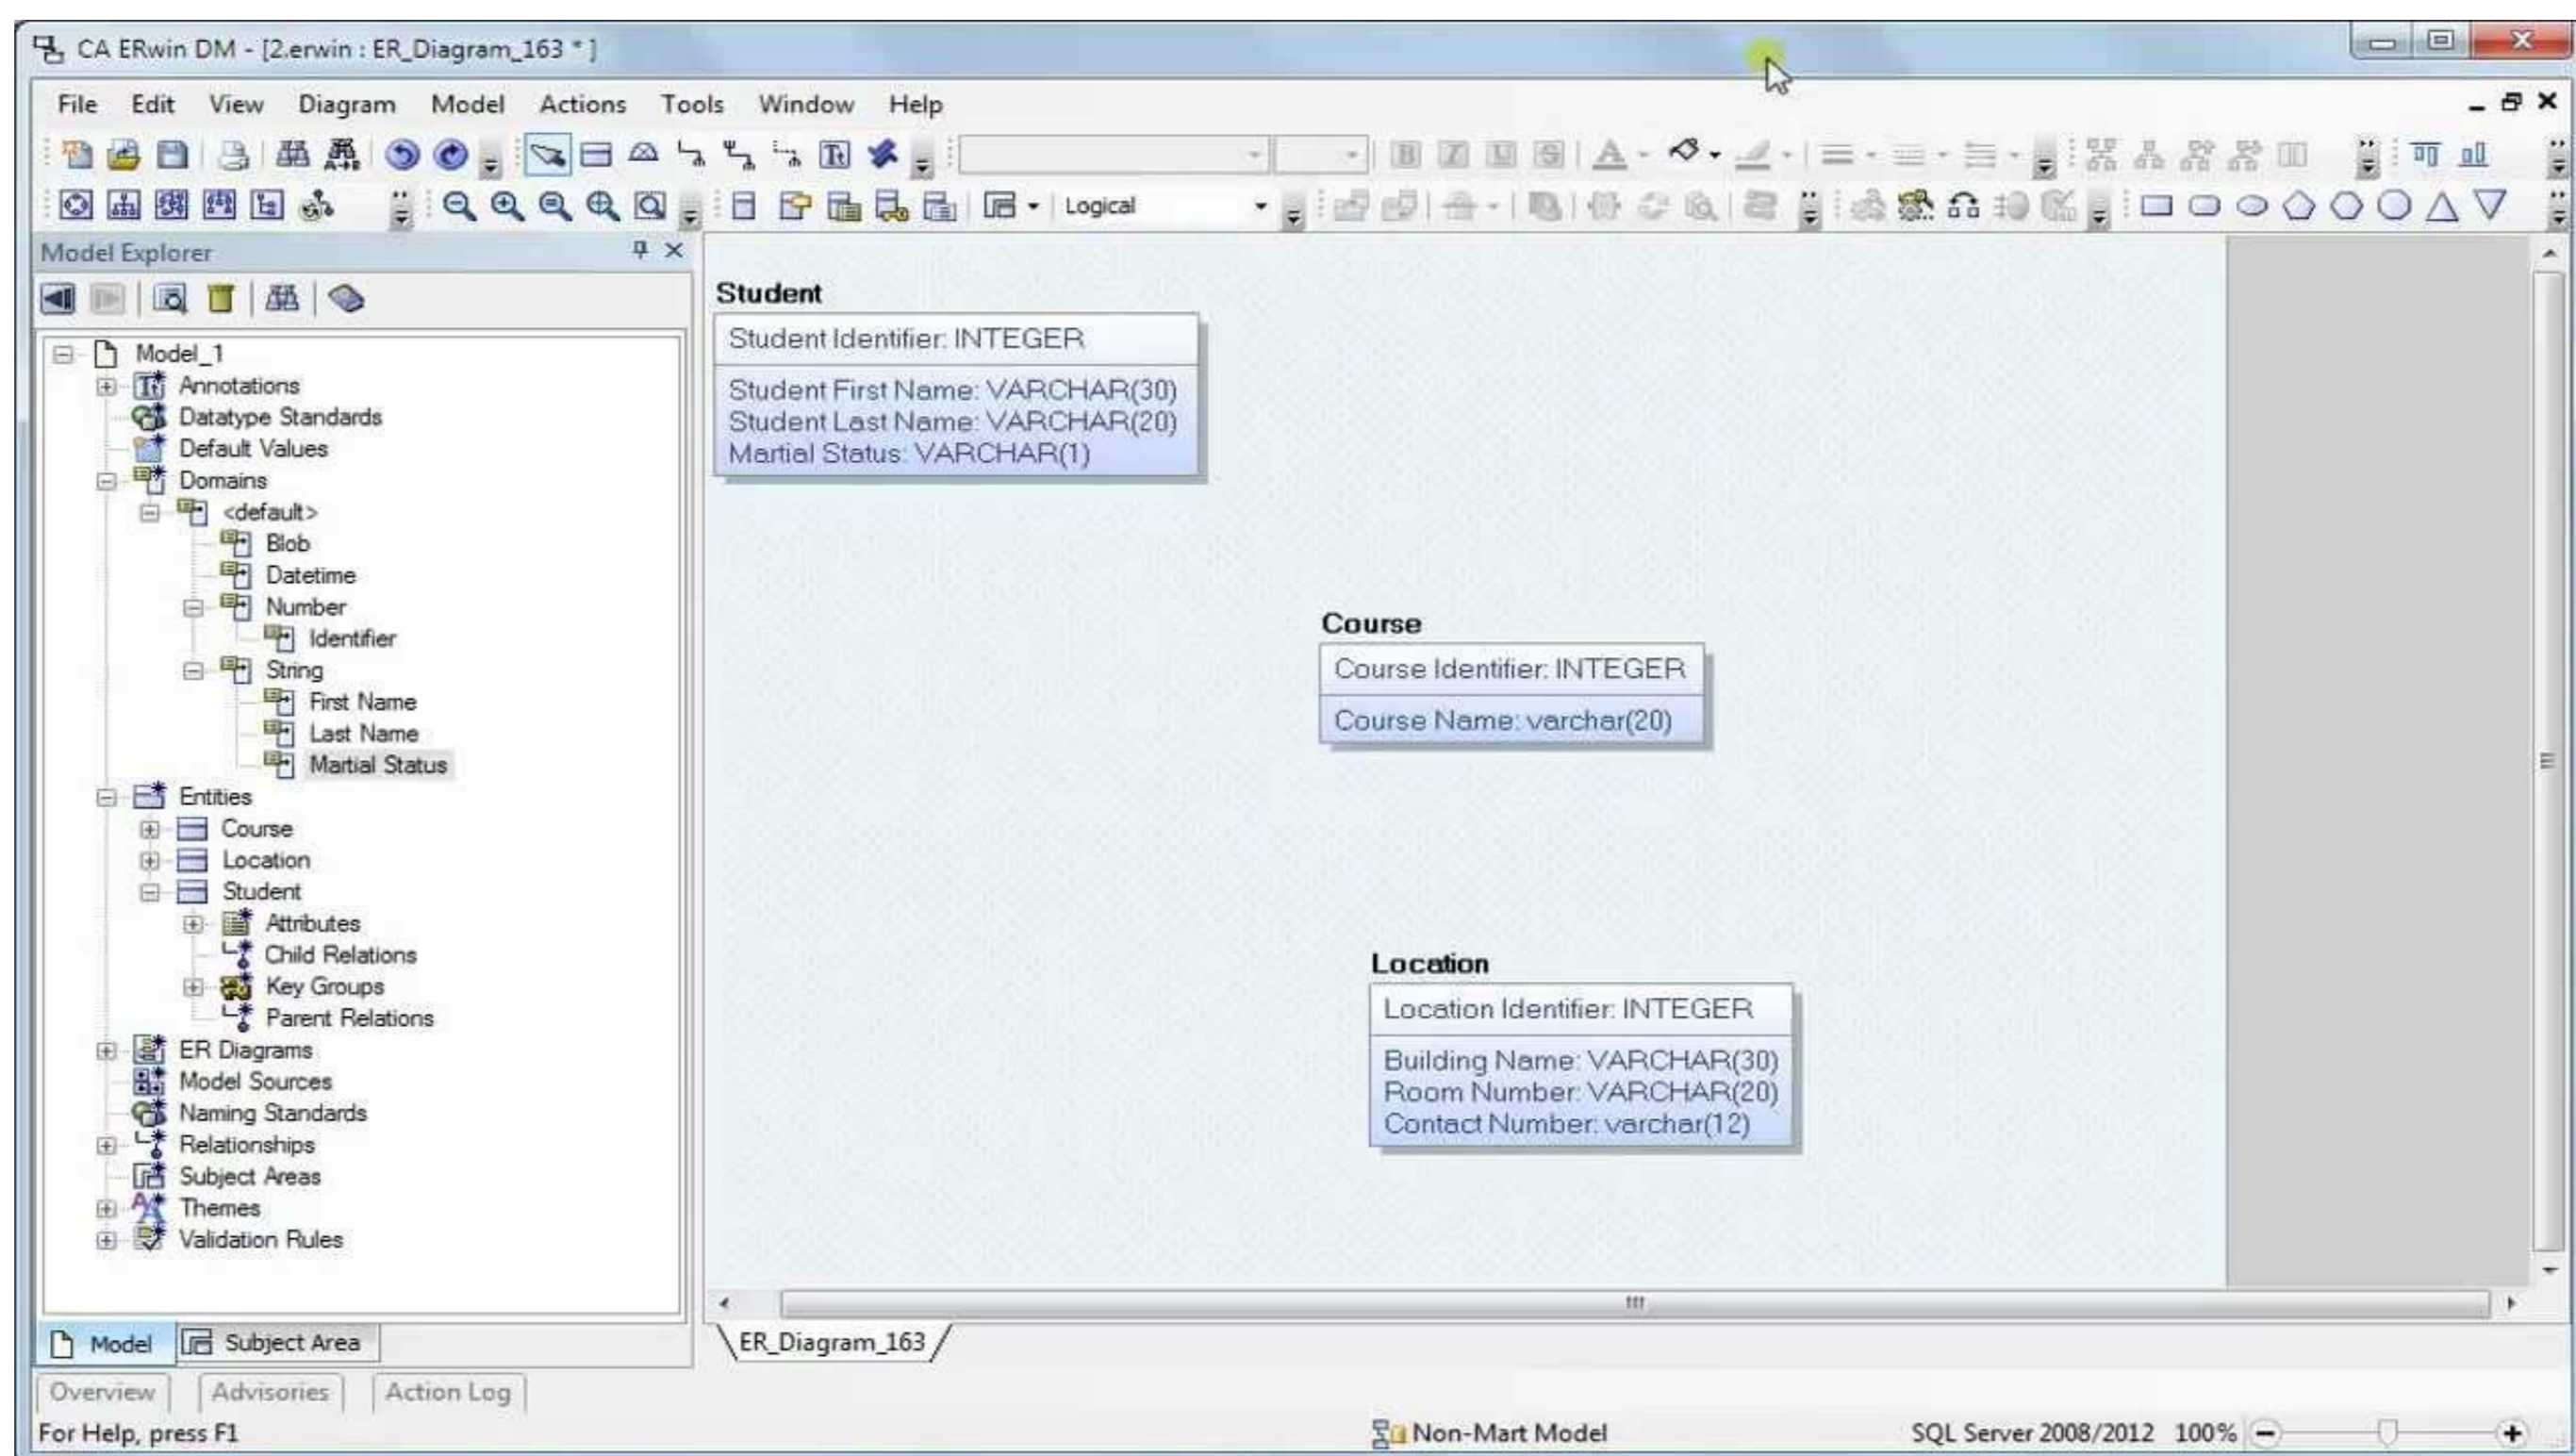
CA ERwin DM - [2.erwin : ER_Diagram_163 * ]

File Edit View Diagram Model Actions Tools Window Help

Logical

Model Explorer

Model_1
Annotations
Datatype Standards
Default Values
Domains
<default>
Blob
Datetime
Number
Identifier
String
First Name
Last Name
Martial Status
Entities
Course
Location
Student
Attributes
Child Relations
Key Groups
Parent Relations
ER Diagrams
Model Sources
Naming Standards
Relationships
Subject Areas
Themes
Validation Rules

Model Subject Area

Student
Student Identifier: INTEGER
Student First Name: VARCHAR(30)
Student Last Name: VARCHAR(20)
Martial Status: VARCHAR(1)

Course
Course Identifier: INTEGER
Course Name: varchar(20)

Location
Location Identifier: INTEGER
Building Name: VARCHAR(30)
Room Number: VARCHAR(20)
Contact Number: varchar(12)

ER_Diagram_163

Overview Advisories Action Log

For Help, press F1 Non-Mart Model SQL Server 2008/2012 100%